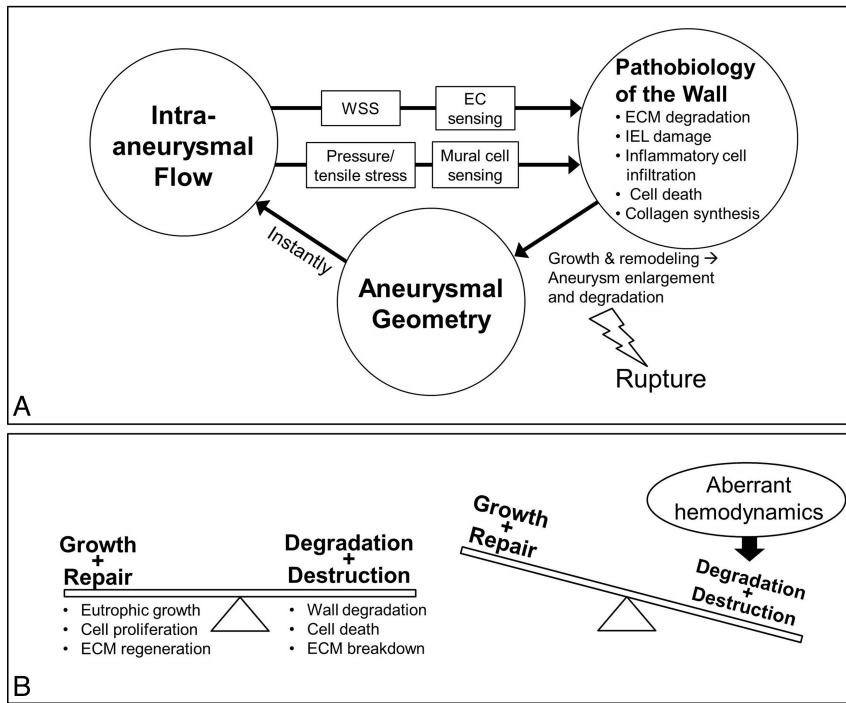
Intra-aneurysmal Flow

WSS

EC sensing

Pressure/ tensile stress

Mural cell sensing

Pathobiology of the Wall
• ECM degradation
• IEL damage
• Inflammatory cell infiltration
• Cell death
• Collagen synthesis

Instantly

Aneurysmal Geometry

Growth & remodeling → Aneurysm enlargement and degradation

Rupture

A

Growth + Repair
• Eutrophic growth
• Cell proliferation
• ECM regeneration

Degradation + Destruction
• Wall degradation
• Cell death
• ECM breakdown

Growth + Repair

Aberrant hemodynamics

Degradation + Destruction

B